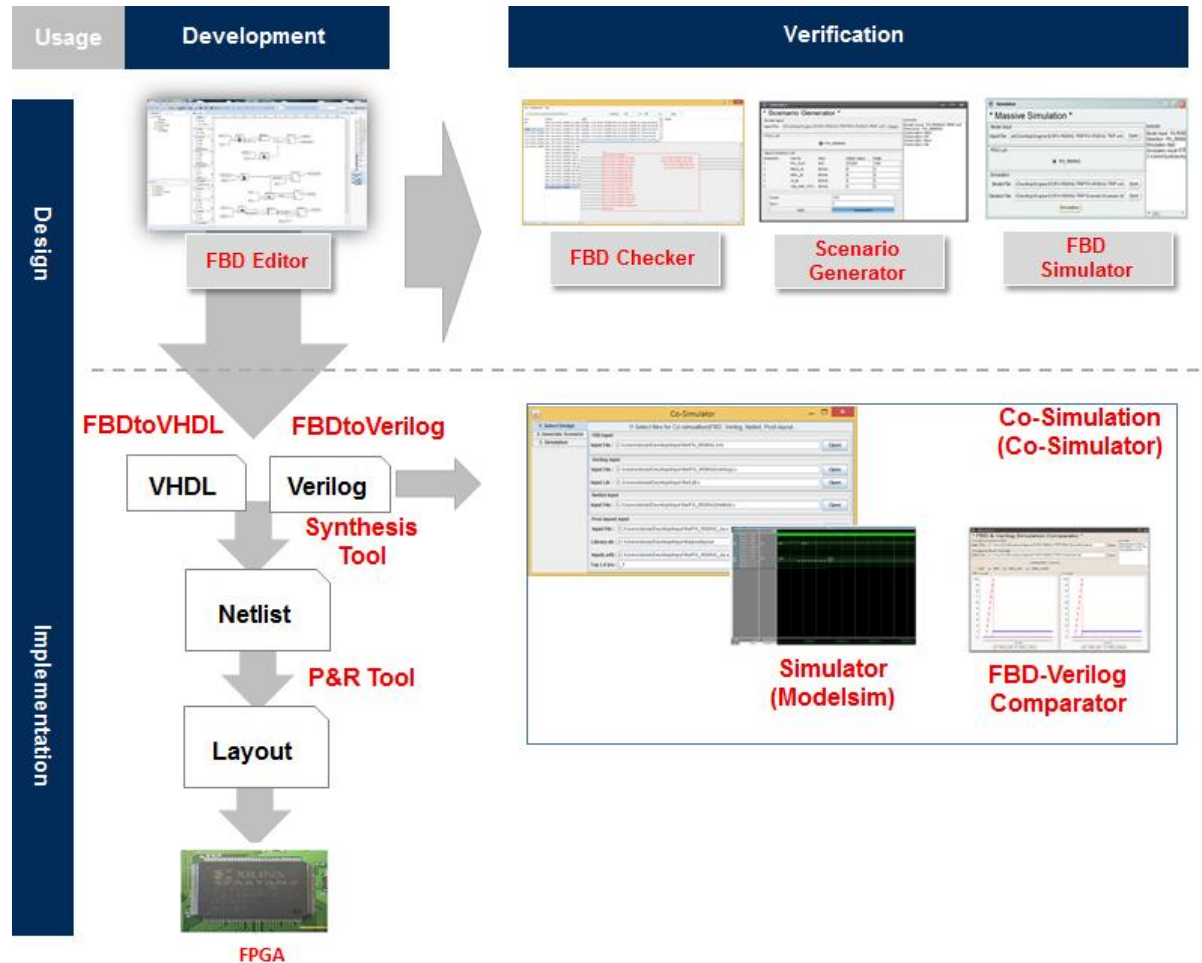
Usage
Development
Verification

Design

FBD Editor

FBD Checker

Scenario Generator

FBD Simulator

* Scenario Generator *

* Massive Simulation *

Implementation

FBDtoVHDL

FBDtoVerilog

VHDL

Verilog

Synthesis Tool

Netlist

P&R Tool

Layout

FPGA

Co-Simulator

Co-Simulation (Co-Simulator)

Simulator (Modelsim)

FBD-Verilog Comparator

* FBD & Verilog Simulation Comparator *